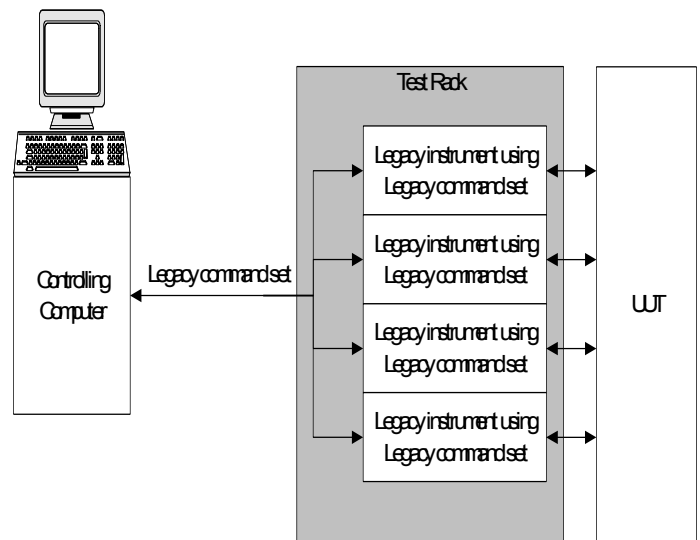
Test Rack

Legacy instrument using Legacy command set

Legacy instrument using Legacy command set

Legacy instrument using Legacy command set

Legacy instrument using Legacy command set

Controlling Computer

Legacy command set

UUT